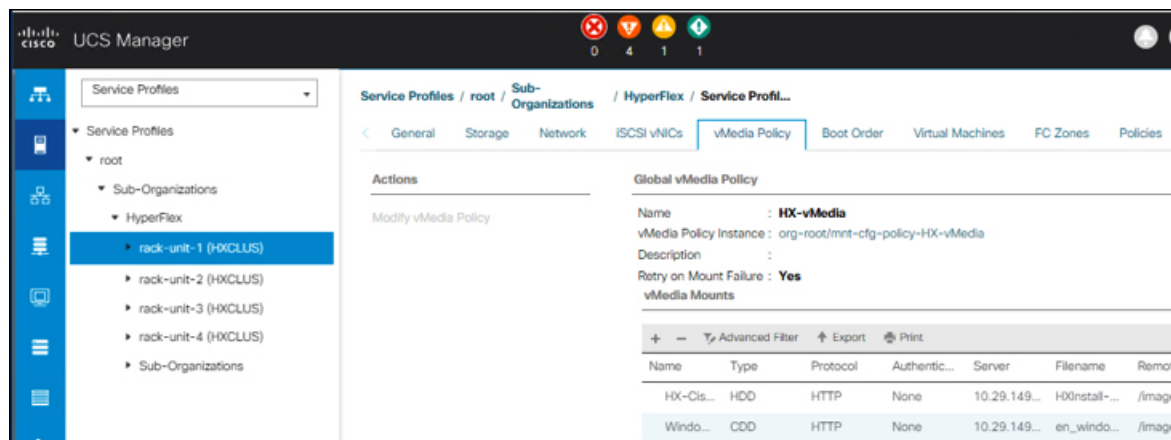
cisco UCS Manager

0 4 1 1

Service Profiles

▾ Service Profiles
▾ root
▾ Sub-Organizations
▾ HyperFlex
▸ rack-unit-1 (HXCLUS)
▸ rack-unit-2 (HXCLUS)
▸ rack-unit-3 (HXCLUS)
▸ rack-unit-4 (HXCLUS)
▸ Sub-Organizations

Service Profiles / root / Sub-Organizations / HyperFlex / Service Profil...

General Storage Network iSCSI vNICs vMedia Policy Boot Order Virtual Machines FC Zones Policies

Actions

Modify vMedia Policy

Global vMedia Policy

Name : HX-vMedia
vMedia Policy Instance : org-root/mnt-cfg-policy-HX-vMedia
Description :
Retry on Mount Failure : Yes

vMedia Mounts

+ − Advanced Filter Export Print

| Name | Type | Protocol | Authentic... | Server | Filename | Remo |
|---|---|---|---|---|---|---|
| HX-Cis... | HDD | HTTP | None | 10.29.149... | HXInstall-... | /image |
| Windo... | CDD | HTTP | None | 10.29.149... | en_windo... | /image |